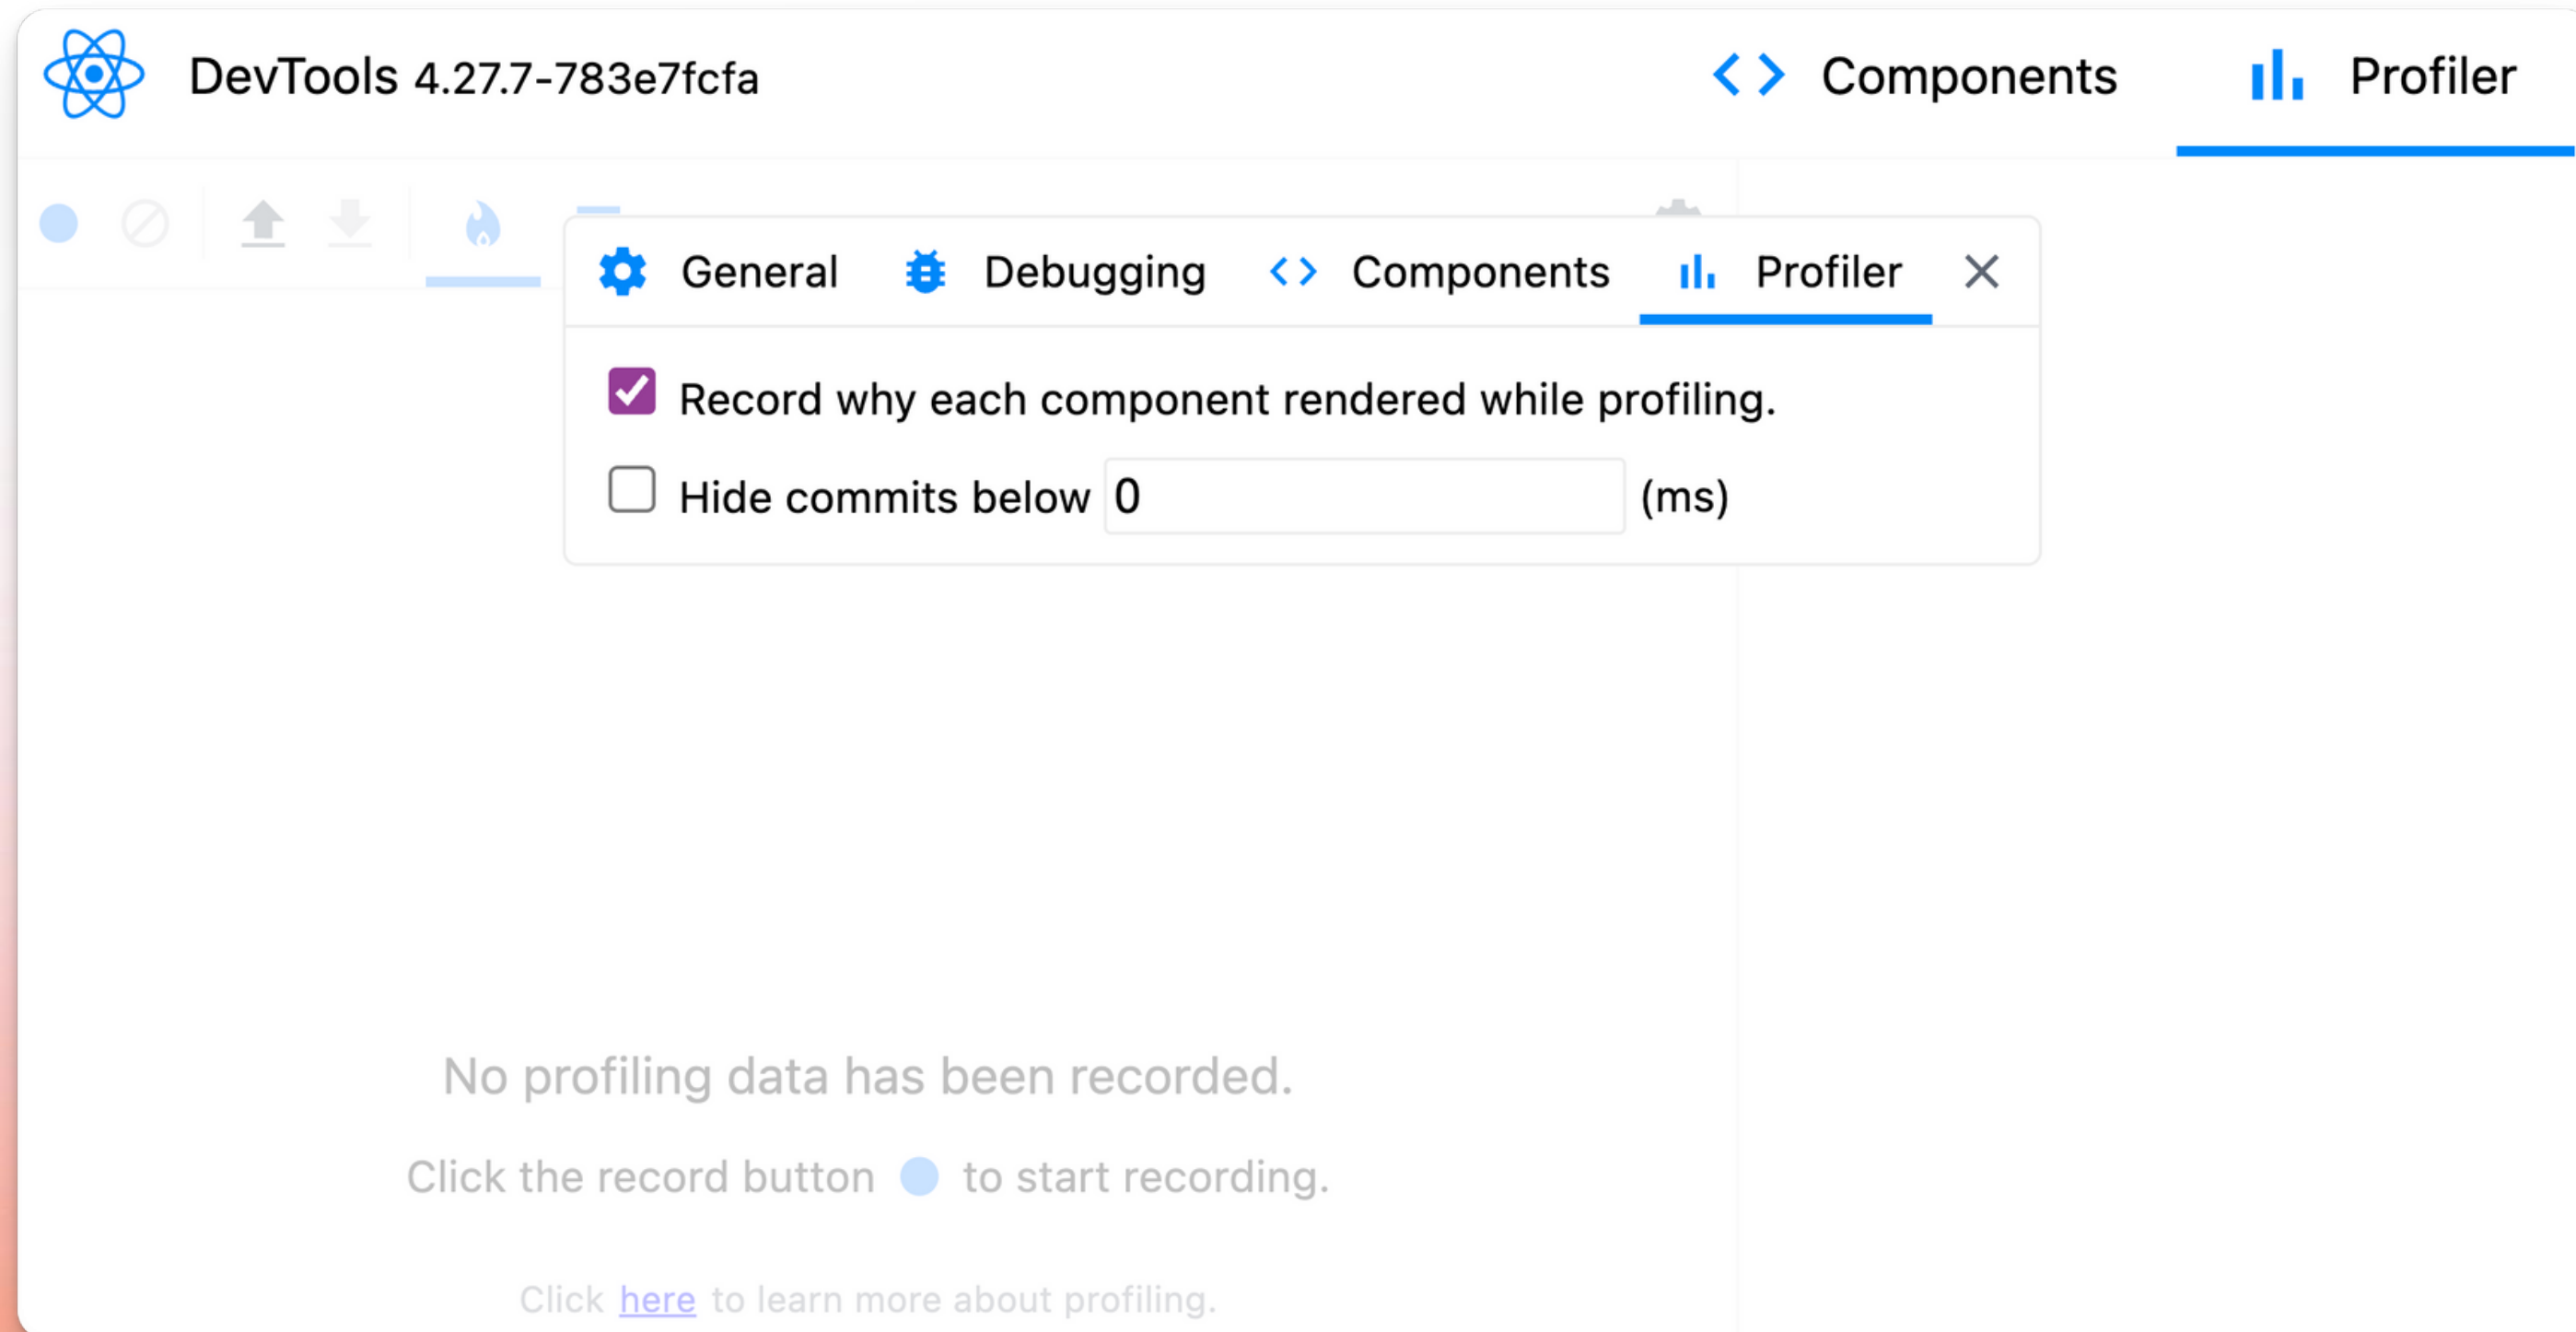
DevTools 4.27.7-783e7fcfa

Components Profiler

General Debugging Components Profiler

Record why each component rendered while profiling.

Hide commits below 0 (ms)

No profiling data has been recorded.

Click the record button to start recording.

Click here to learn more about profiling.